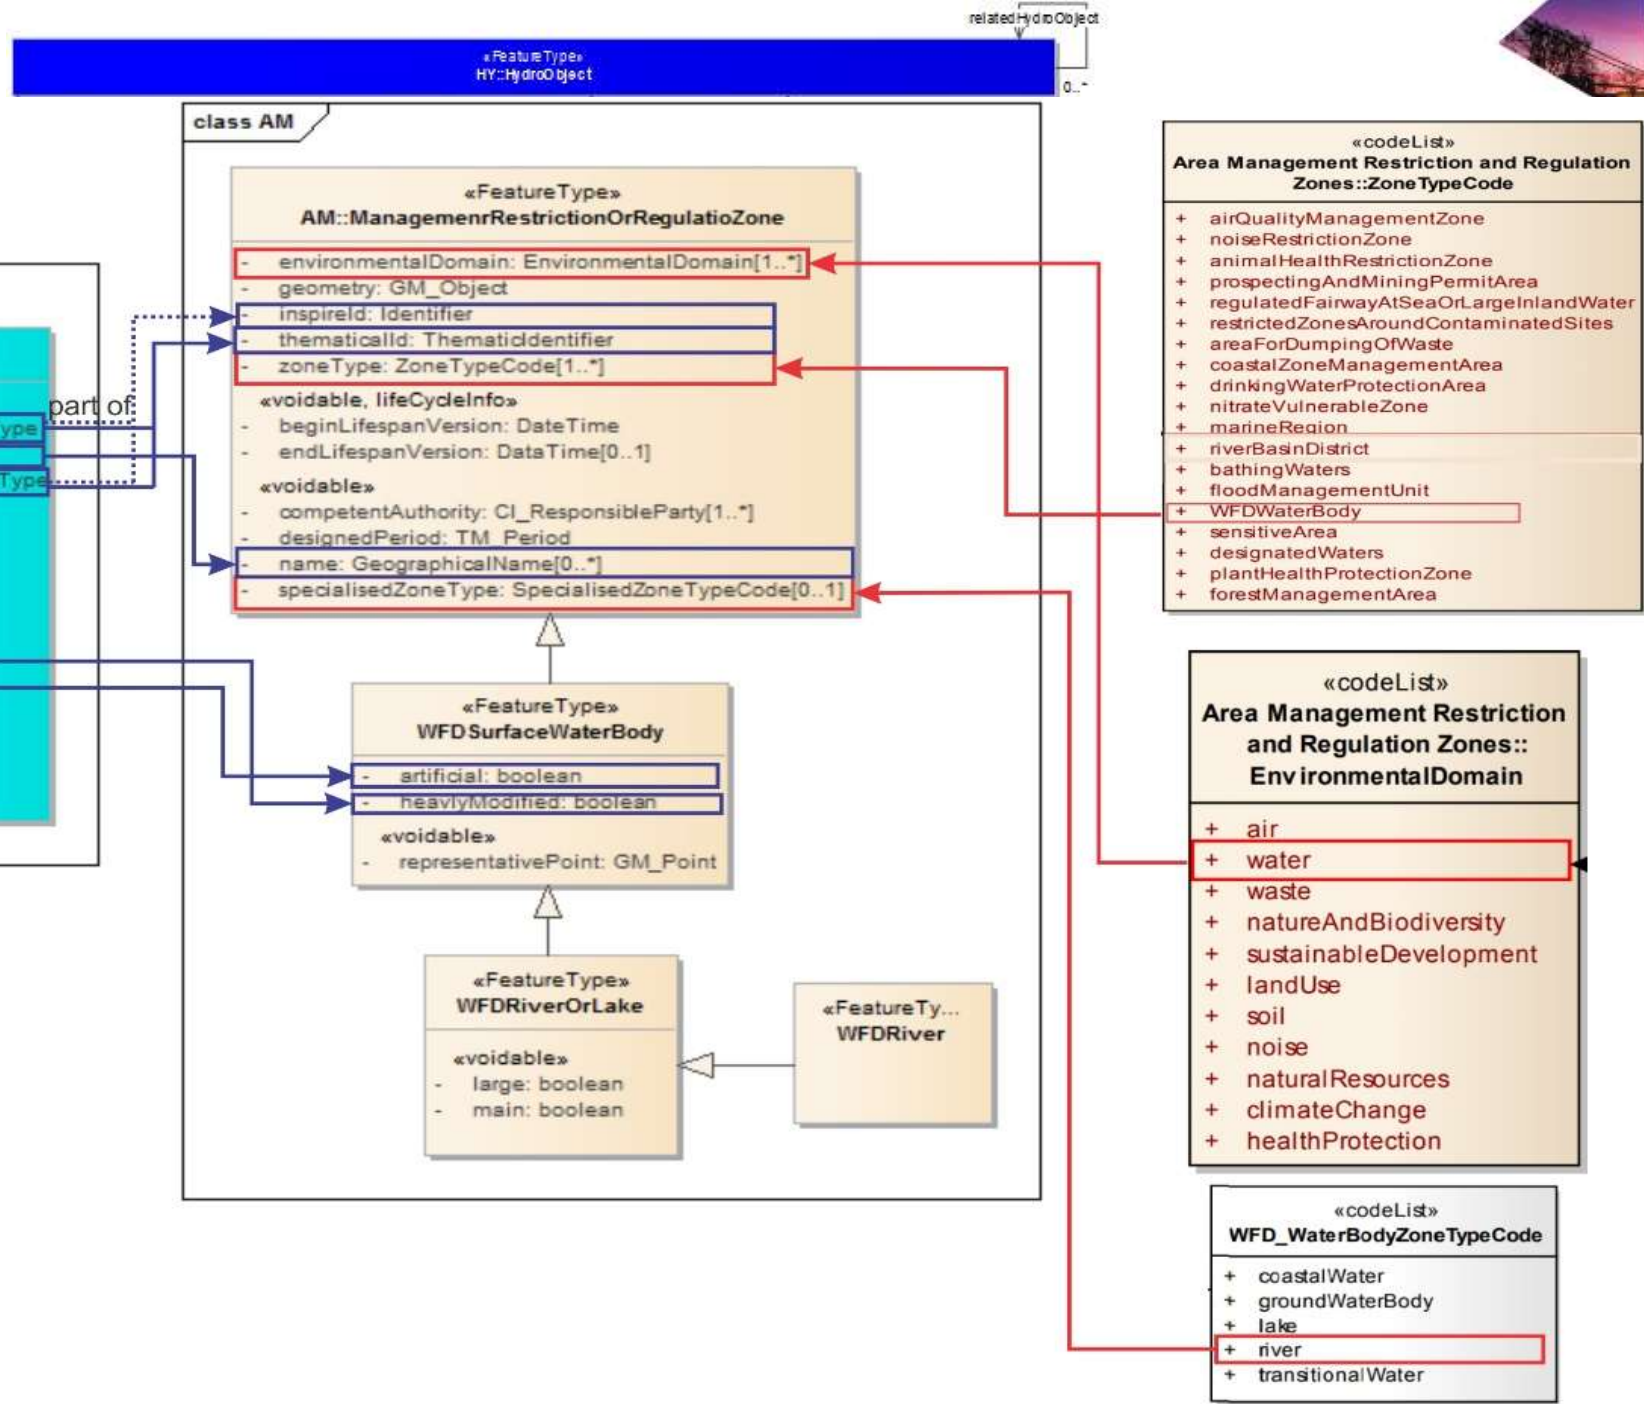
relatedHydroObject

«FeatureType»
HY::HydroObject

0..*

class AM

«FeatureType»
AM::ManagemenrRestrictionOrRegulatioZone

- environmentalDomain: EnvironmentalDomain[1..*]
- geometry: GM_Object
- inspireId: Identifier
- thematicalId: ThematicIdentifier
- zoneType: ZoneTypeCode[1..*]

«voidable, lifeCycleInfo»
- beginLifespanVersion: DateTime
- endLifespanVersion: DataTime[0..1]

«voidable»
- competentAuthority: CI_ResponsibleParty[1..*]
- designedPeriod: TM_Period
- name: GeographicalName[0..*]
- specialisedZoneType: SpecialisedZoneTypeCode[0..1]

part of

ype

Type

«FeatureType»
WFDSurfaceWaterBody

- artificial: boolean
- heavilyModified: boolean

«voidable»
- representativePoint: GM_Point

«FeatureType»
WFDRiverOrLake

«voidable»
- large: boolean
- main: boolean

«FeatureTy...
WFDRiver

«codeList»
Area Management Restriction and Regulation Zones::ZoneTypeCode

+ airQualityManagementZone
+ noiseRestrictionZone
+ animalHealthRestrictionZone
+ prospectingAndMiningPermitArea
+ regulatedFairwayAtSeaOrLargeInlandWater
+ restrictedZonesAroundContaminatedSites
+ areaForDumpingOfWaste
+ coastalZoneManagementArea
+ drinkingWaterProtectionArea
+ nitrateVulnerableZone
+ marineRegion
+ riverBasinDistrict
+ bathingWaters
+ floodManagementUnit
+ WFDWaterBody
+ sensitiveArea
+ designatedWaters
+ plantHealthProtectionZone
+ forestManagementArea

«codeList»
Area Management Restriction and Regulation Zones::
EnvironmentalDomain

+ air
+ water
+ waste
+ natureAndBiodiversity
+ sustainableDevelopment
+ landUse
+ soil
+ noise
+ naturalResources
+ climateChange
+ healthProtection

«codeList»
WFD_WaterBodyZoneTypeCode

+ coastalWater
+ groundWaterBody
+ lake
+ river
+ transitionalWater